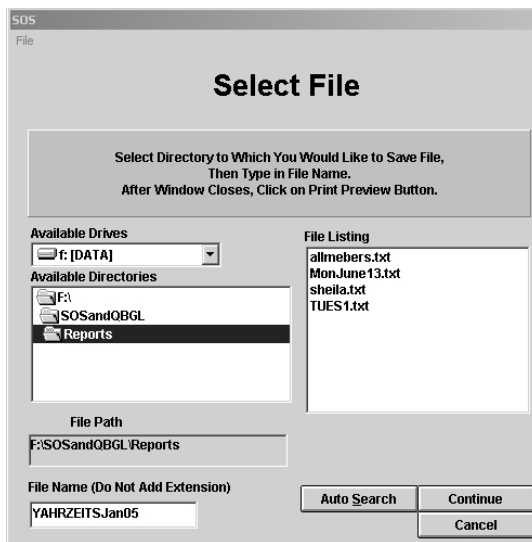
SOS
File

Select File

Select Directory to Which You Would Like to Save File, Then Type in File Name. After Window Closes, Click on Print Preview Button.

Available Drives
f: [DATA]
Available Directories
F:\
SOSandQBGL
Reports

File Listing
allmebers.txt
MonJune13.txt
sheila.txt
TUES1.txt

File Path
F:\SOSandQBGL\Reports

File Name (Do Not Add Extension)
YAHRZEITSJan05

Auto Search
Continue
Cancel